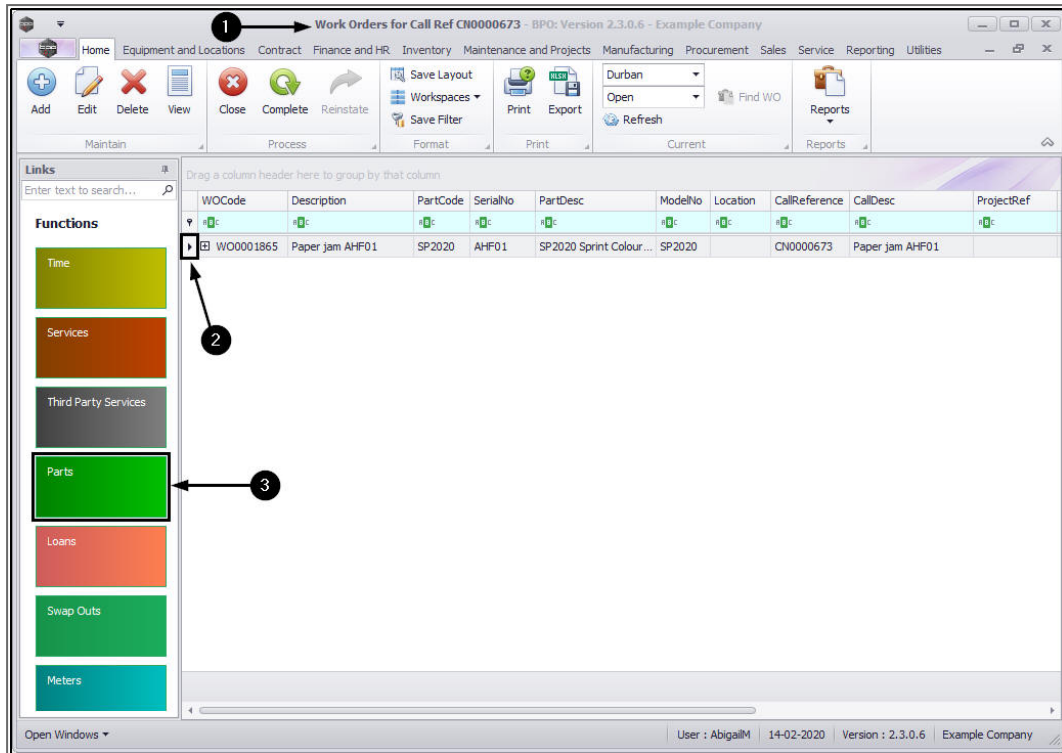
1

Work Orders for Call Ref CN0000673 - BPO: Version 2.3.0.6 - Example Company

Home Equipment and Locations Contract Finance and HR Inventory Maintenance and Projects Manufacturing Procurement Sales Service Reporting Utilities

Add Edit Delete View
Maintain

Close Complete Reinstate
Process

Save Layout
Workspaces
Save Filter
Format

Print Export
Print

Durban
Open
Find WO
Refresh
Current

Reports
Reports

Links
Enter text to search...

Functions

Time

Services

Third Party Services

Parts

Loans

Swap Outs

Meters

Drag a column header here to group by that column

| WOCode | Description | PartCode | SerialNo | PartDesc | ModelNo | Location | CallReference | CallDesc | ProjectRef |
|---|---|---|---|---|---|---|---|---|---|
| WO0001865 | Paper jam AHF01 | SP2020 | AHF01 | SP2020 Sprint Colour... | SP2020 | | CN0000673 | Paper jam AHF01 | |

2

3

Open Windows
User : AbigailM 14-02-2020 Version : 2.3.0.6 Example Company